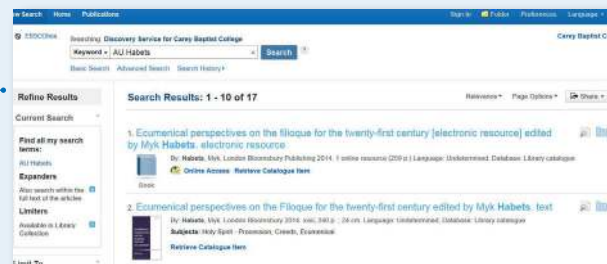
w Search Home Publications

Sign In Folder Preferences Language

EBSCOhost Searching: Discovery Service for Carey Baptist College

Carey Baptist C

Keyword AU Habets Search ?

Basic Search Advanced Search Search History

Refine Results

Current Search

Find all my search terms:

AU Habets

Expanders

Also search within the full text of the articles

Limiters

Available in Library Collection

Limit To

Search Results: 1 - 10 of 17

Relevance Page Options Share

1. Ecumenical perspectives on the filioque for the twenty-first century [electronic resource] edited by Myk Habets. electronic resource

By: Habets, Myk. London Bloomsbury Publishing 2014. 1 online resource (259 p.) Language: Undetermined. Database: Library catalogue

Book

Online Access Retrieve Catalogue Item

2. Ecumenical perspectives on the Filioque for the twenty-first century edited by Myk Habets. text

By: Habets, Myk. London Bloomsbury 2014. xxii, 240 p. ; 24 cm. Language: Undetermined. Database: Library catalogue

Subjects: Holy Spirit - Procession; Creeds, Ecumenical

Retrieve Catalogue Item